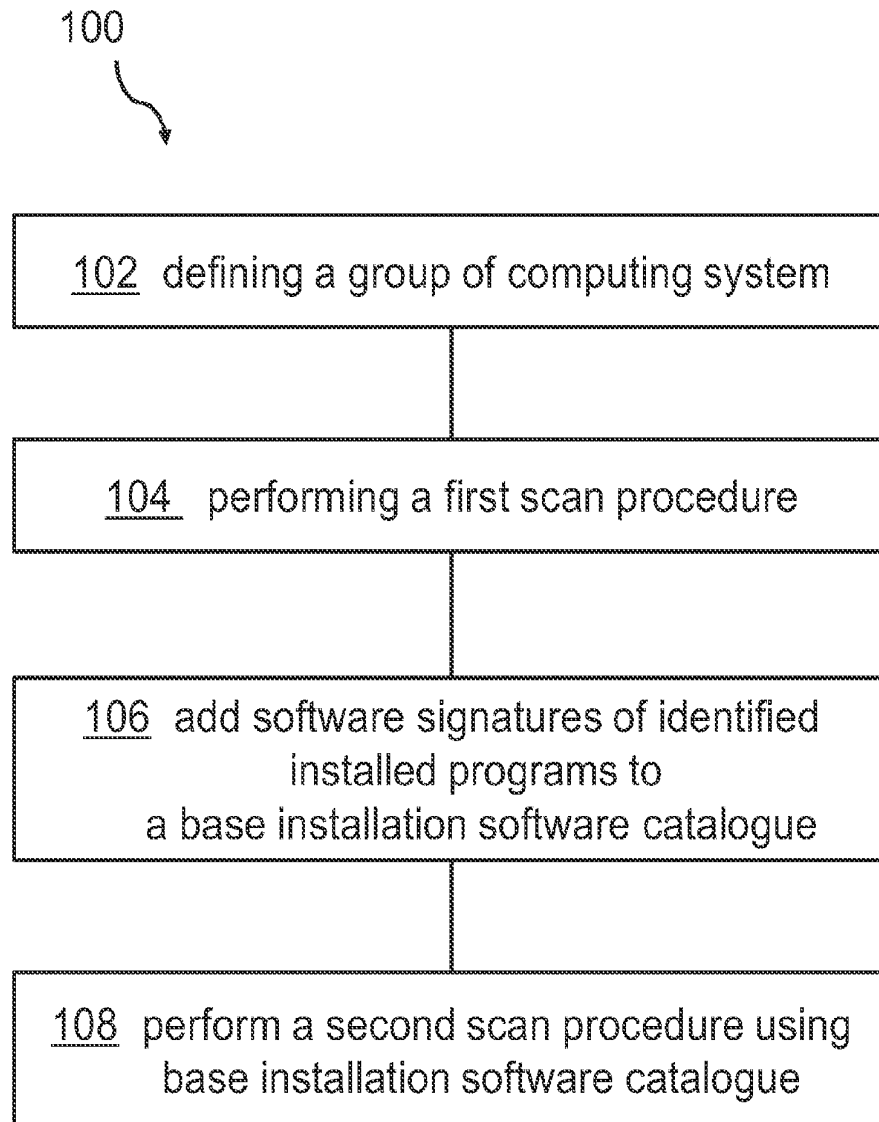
100

102 defining a group of computing system

104 performing a first scan procedure

106 add software signatures of identified installed programs to a base installation software catalogue

108 perform a second scan procedure using base installation software catalogue